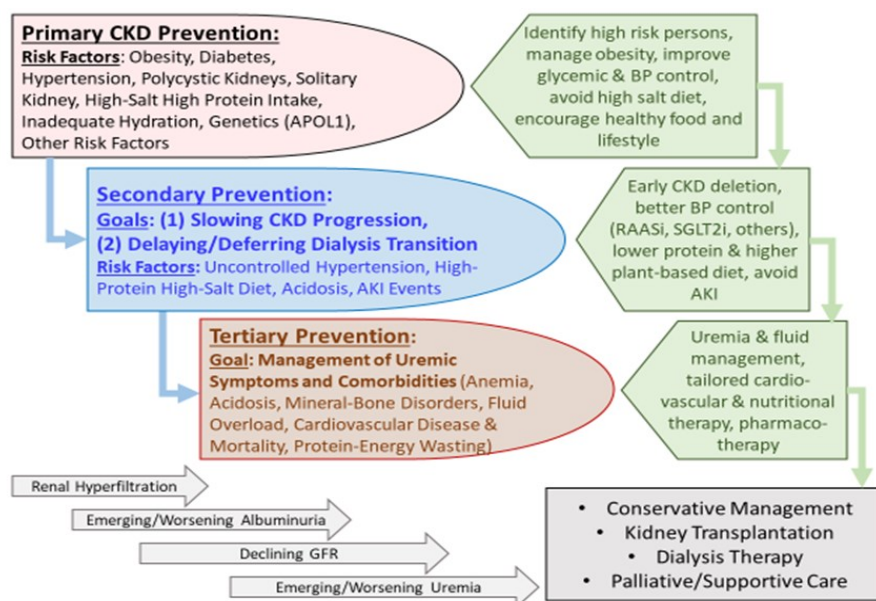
Primary CKD Prevention:
Risk Factors: Obesity, Diabetes, Hypertension, Polycystic Kidneys, Solitary Kidney, High-Salt High Protein Intake, Inadequate Hydration, Genetics (APOL1), Other Risk Factors

Identify high risk persons, manage obesity, improve glycemic & BP control, avoid high salt diet, encourage healthy food and lifestyle

Secondary Prevention:
Goals: (1) Slowing CKD Progression, (2) Delaying/Deferring Dialysis Transition
Risk Factors: Uncontrolled Hypertension, High-Protein High-Salt Diet, Acidosis, AKI Events

Early CKD deletion, better BP control (RAASi, SGLT2i, others), lower protein & higher plant-based diet, avoid AKI

Tertiary Prevention:
Goal: Management of Uremic Symptoms and Comorbidities (Anemia, Acidosis, Mineral-Bone Disorders, Fluid Overload, Cardiovascular Disease & Mortality, Protein-Energy Wasting)

Uremia & fluid management, tailored cardiovascular & nutritional therapy, pharmacotherapy

Renal Hyperfiltration
Emerging/Worsening Albuminuria
Declining GFR
Emerging/Worsening Uremia

• Conservative Management
• Kidney Transplantation
• Dialysis Therapy
• Palliative/Supportive Care